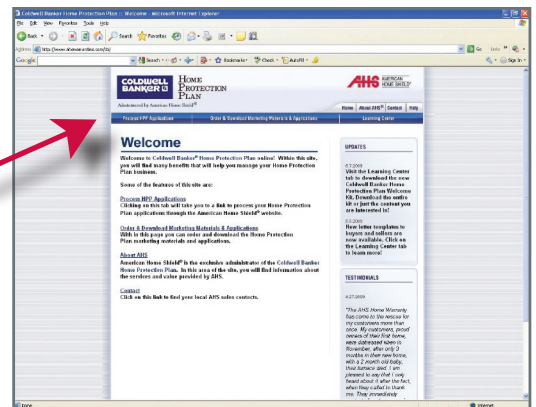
Coldwell Banker Home Protection Plan :: Welcome - Microsoft Internet Explorer

File Edit View Favorites Tools Help

Back Search Favorites

Address http://www.ahswarranties.com/cb/ Go Links

Google Search Bookmarks Check AutoFill Settings Sign In

COLDWELL BANKER

Administered by American Home Shield®

HOME PROTECTION PLAN

AHS AMERICAN HOME SHIELD®

Home | About AHS® | Contact | Help

Process HPP Applications | Order & Download Marketing Materials & Applications | Learning Center

Welcome

Welcome to Coldwell Banker® Home Protection Plan online! Within this site, you will find many benefits that will help you manage your Home Protection Plan business.

Some of the features of this site are:

Process HPP Applications
Clicking on this tab will take you to a link to process your Home Protection Plan applications through the American Home Shield® website.

Order & Download Marketing Materials & Applications
With in this page you can order and download the Home Protection Plan marketing materials and applications.

About AHS
American Home Shield® is the exclusive administrator of the Coldwell Banker Home Protection Plan. In this area of the site, you will find information about the services and value provided by AHS.

Contact
Click on this link to find your local AHS sales contacts.

UPDATES

6.7.2009
Visit the Learning Center tab to download the new Coldwell Banker Home Protection Plan Welcome Kit. Download the entire kit or just the content you are interested in!

5.1.2009
New letter templates to buyers and sellers are now available. Click on the Learning Center tab to learn more!

TESTIMONIALS

4.27.2009

"The AHS Home Warranty has come to the rescue for my customers more than once. My customers, proud owners of their first home, were distressed when in November, after only 3 months in their new home, with a 2 month old baby, their furnace died. I am pleased to say that I only heard about it after the fact, when they called to thank me. They immediately

Done Internet